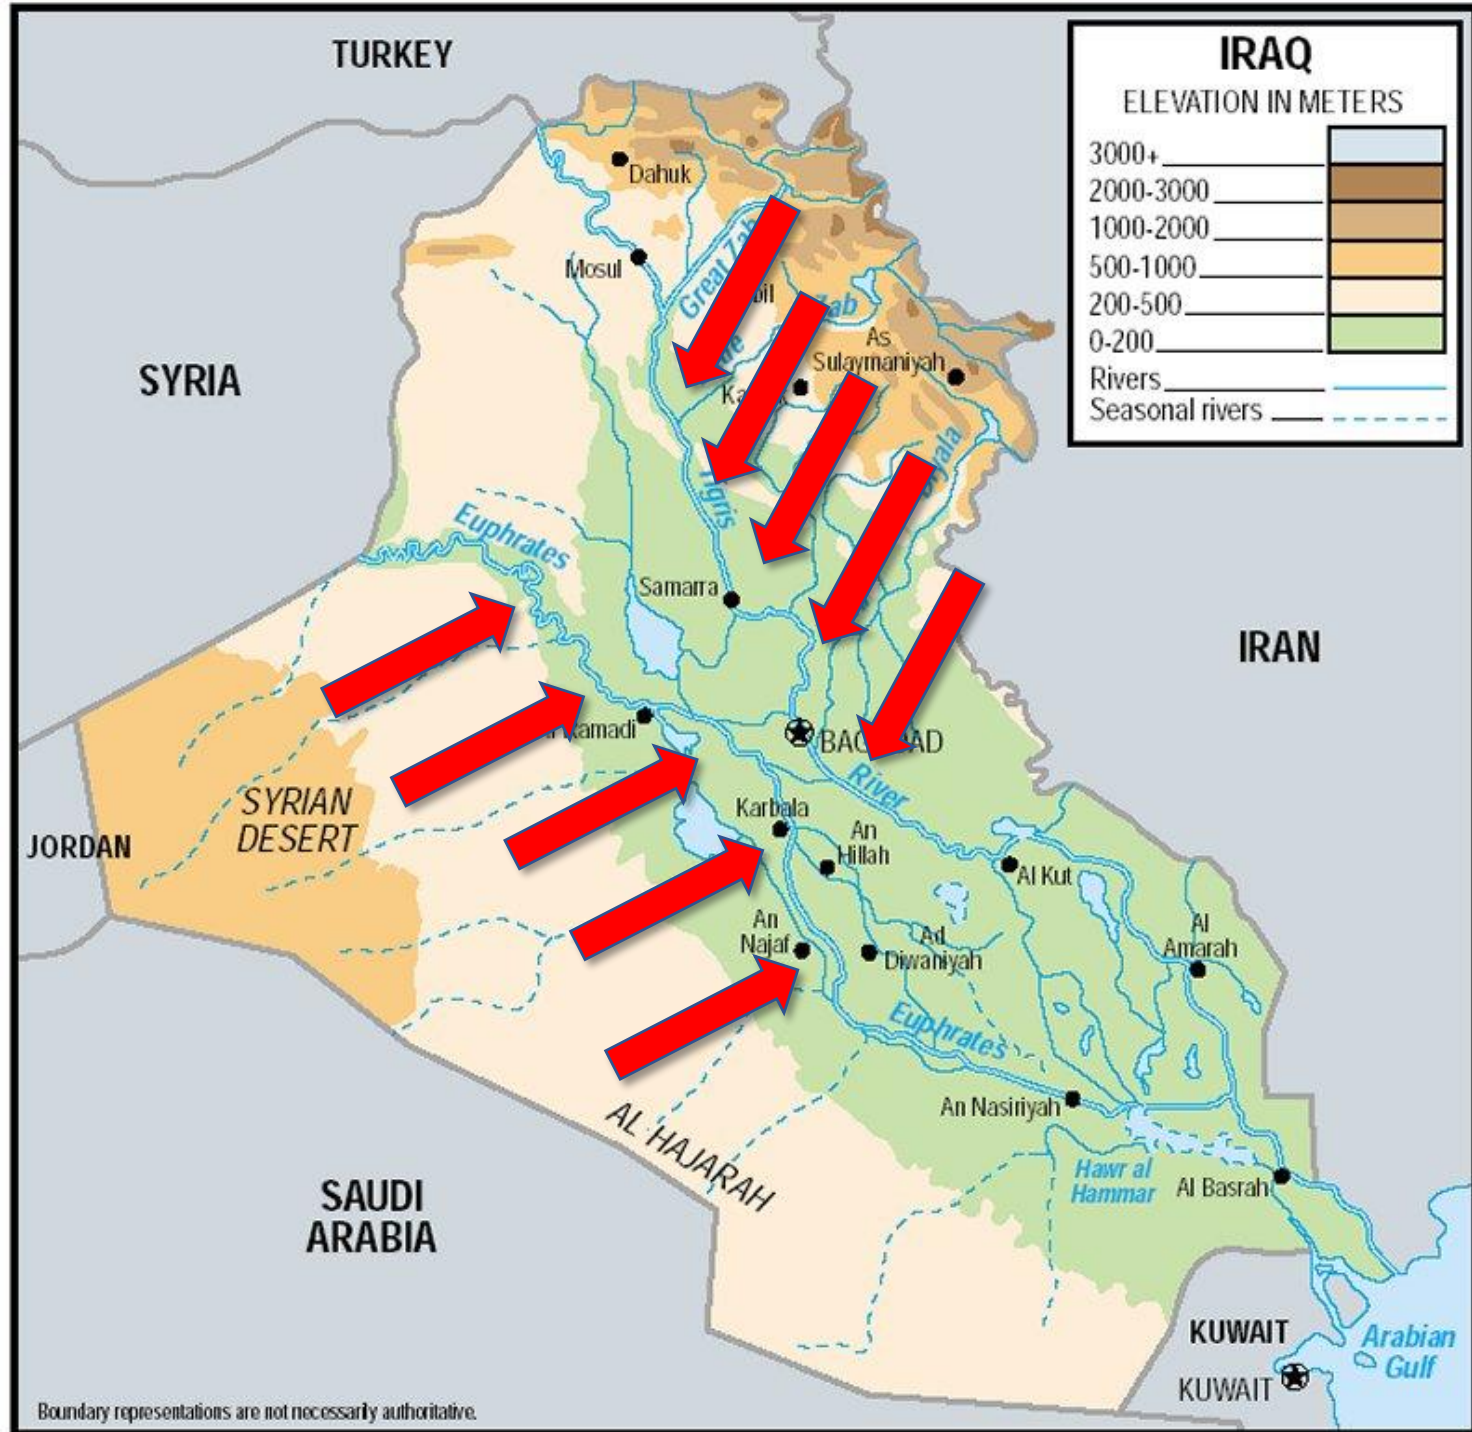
IRAQ
ELEVATION IN METERS
3000+
2000-3000
1000-2000
500-1000
200-500
0-200
Rivers
Seasonal rivers

TURKEY
SYRIA
IRAN
JORDAN
SAUDI ARABIA
KUWAIT
KUWAIT

Dahuk
Mosul
Great Zab
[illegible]bil
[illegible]ab
As Sulaymaniyah
Ka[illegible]
Tigris
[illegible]yala
Euphrates
Samarra
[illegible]amadi
BAG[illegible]AD
River
Karbala
An Hillah
Al Kut
An Najaf
Ad Diwaniyah
Al Amarah
Euphrates
An Nasiriyah
Hawr al Hammar
Al Basrah
SYRIAN DESERT
AL HAJARAH
Arabian Gulf

Boundary representations are not necessarily authoritative.